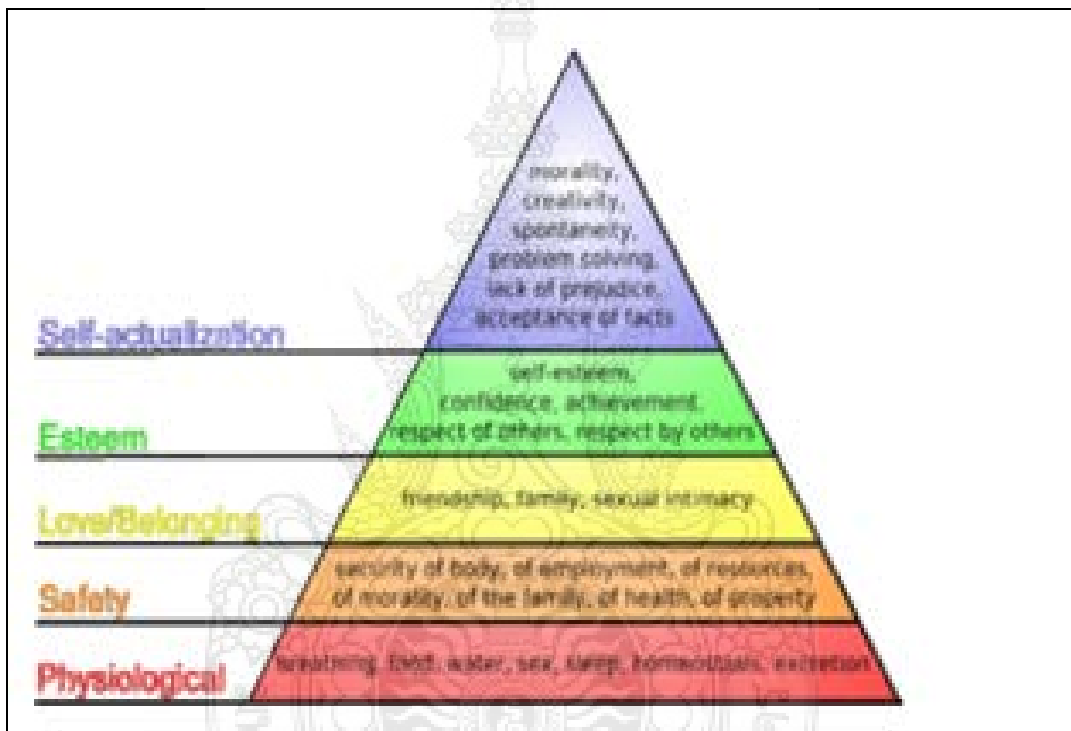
morality, creativity, spontaneity, problem solving, lack of prejudice, acceptance of facts

Self-actualization

self-esteem, confidence, achievement, respect of others, respect by others

Esteem

friendship, family, sexual intimacy

Love/Belonging

security of body, of employment, of resources, of morality, of the family, of health, of property

Safety

breathing, food, water, sex, sleep, homeostasis, excretion

Physiological